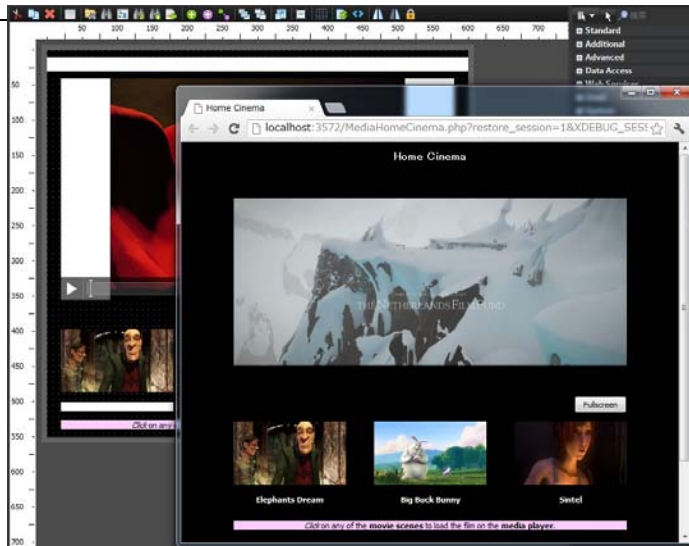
50 100 150 200 250 300 350 400 450 500 550 600 650 700

Standard
Additional
Advanced
Data Access

50
100
150
200
250
300
350
400
450
500
550
600
650
700

Home Cinema

localhost:3572/MediaHomeCinema.php?restore_session=1&XDEBUG_SES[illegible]

Home Cinema

THE NETHERLANDS FILM FUND

Fullscreen

Elephants Dream

Big Buck Bunny

Sintel

Click on any of the movie scenes to load the film on the media player.

Click on any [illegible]